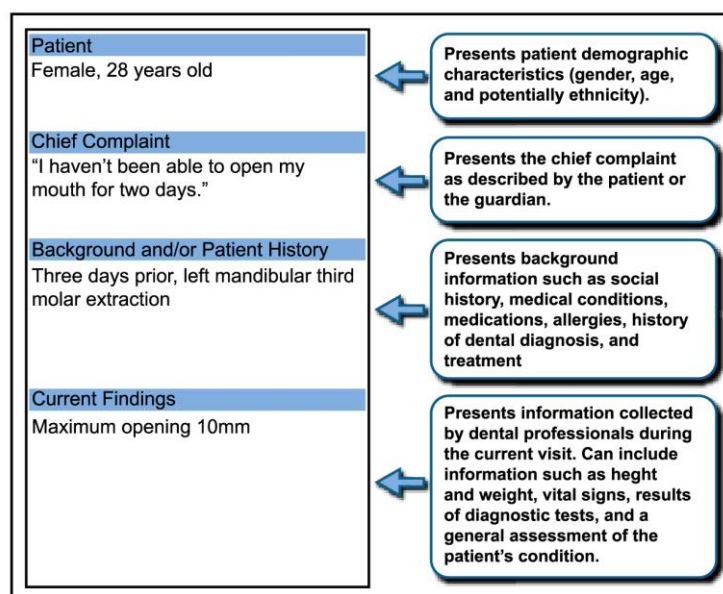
Patient
Female, 28 years old

Presents patient demographic characteristics (gender, age, and potentially ethnicity).

Chief Complaint
"I haven't been able to open my mouth for two days."

Presents the chief complaint as described by the patient or the guardian.

Background and/or Patient History
Three days prior, left mandibular third molar extraction

Presents background information such as social history, medical conditions, medications, allergies, history of dental diagnosis, and treatment

Current Findings
Maximum opening 10mm

Presents information collected by dental professionals during the current visit. Can include information such as heght and weight, vital signs, results of diagnostic tests, and a general assessment of the patient's condition.